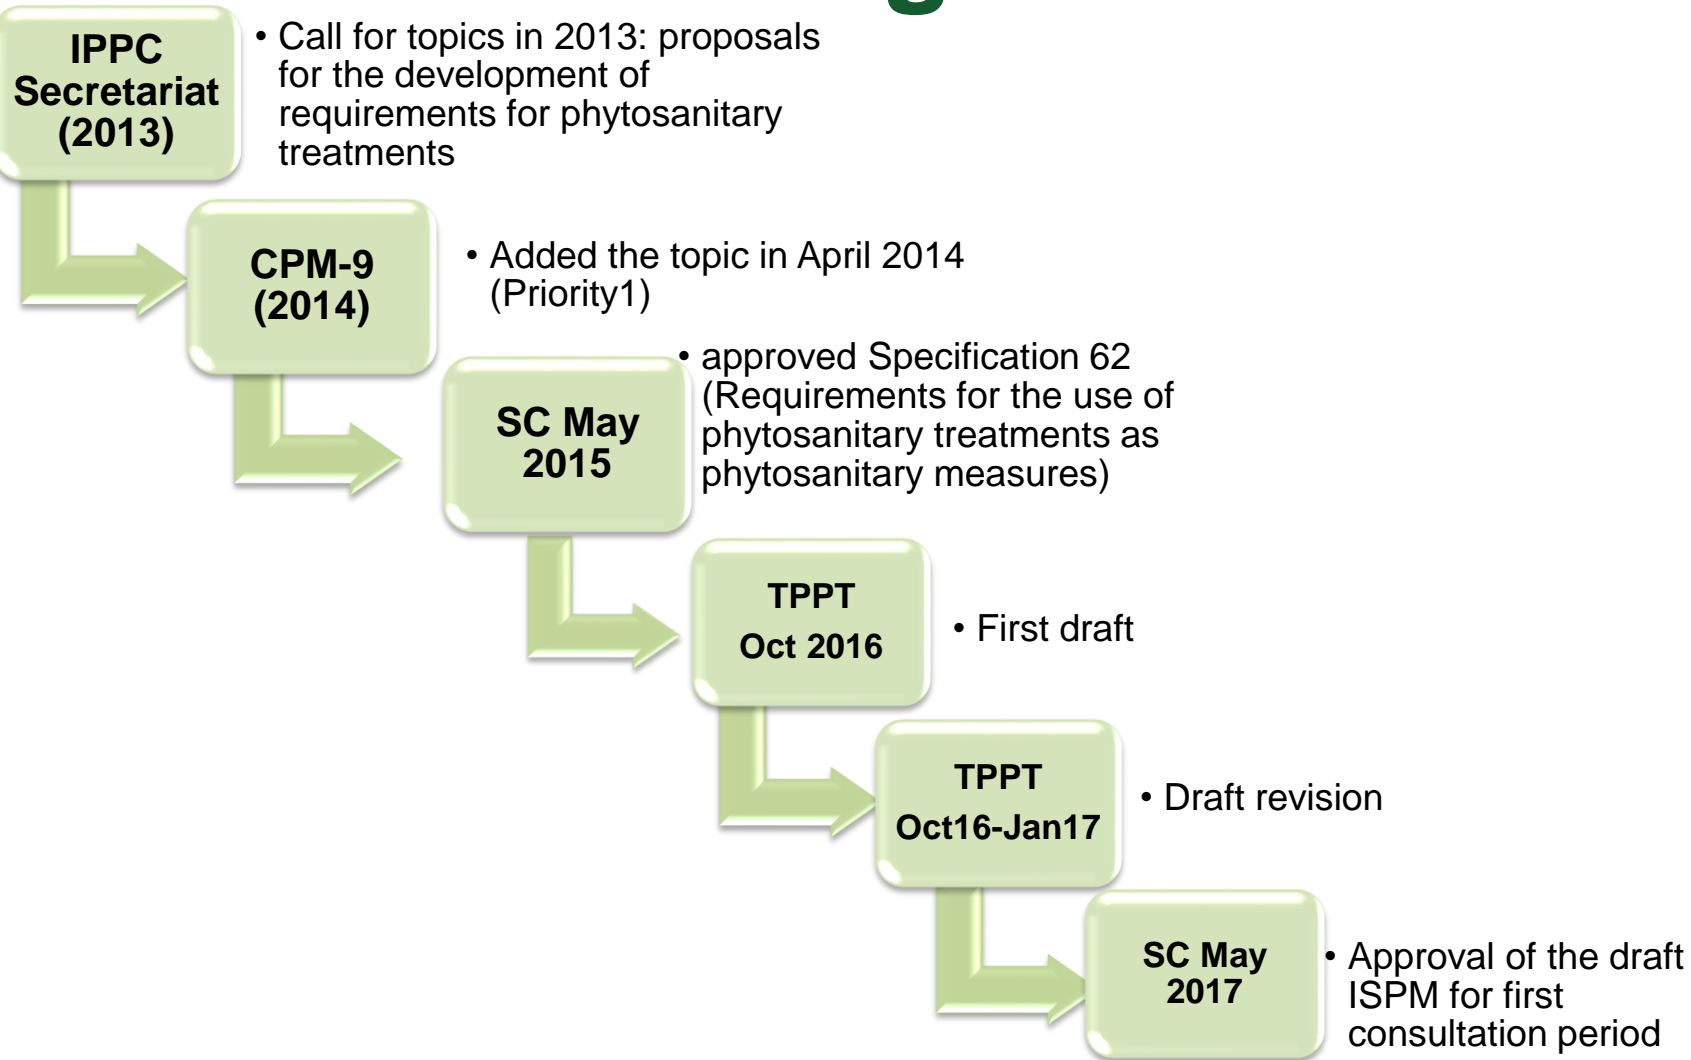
IPPC Secretariat (2013)

• Call for topics in 2013: proposals for the development of requirements for phytosanitary treatments

CPM-9 (2014)

• Added the topic in April 2014 (Priority1)

SC May 2015

• approved Specification 62 (Requirements for the use of phytosanitary treatments as phytosanitary measures)

TPPT

Oct 2016

• First draft

TPPT

Oct16-Jan17

• Draft revision

SC May 2017

• Approval of the draft ISPM for first consultation period